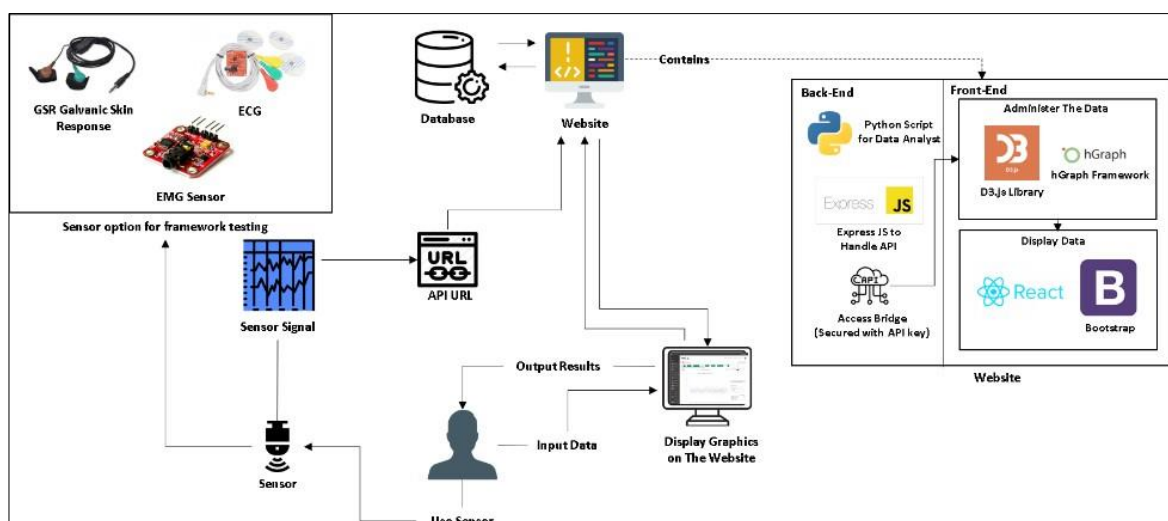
GSR Galvanic Skin Response

ECG

EMG Sensor

Sensor option for framework testing

Database

Website

Contains

Back-End

Python Script for Data Analyst

Express JS

Express JS to Handle API

API

Access Bridge (Secured with API key)

Front-End

Administer The Data

D3

D3.Js Library

hGraph

hGraph Framework

Display Data

React

B

Bootstrap

Website

Sensor Signal

URL

API URL

Output Results

Input Data

Display Graphics on The Website

Sensor

Use Sensor